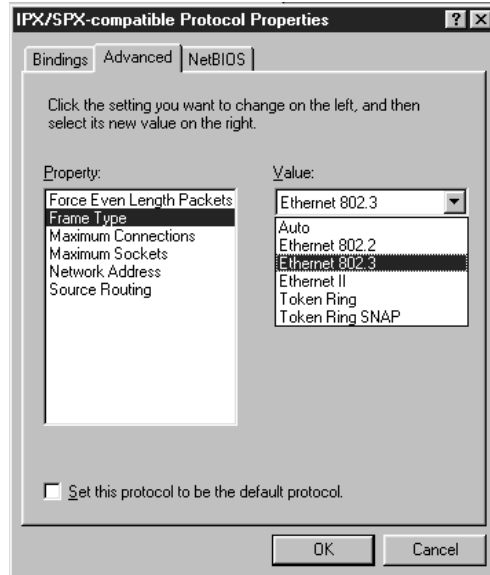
IPX/SPX-compatible Protocol Properties

? X

Bindings Advanced NetBIOS

Click the setting you want to change on the left, and then select its new value on the right.

Property:

Force Even Length Packets
Frame Type
Maximum Connections
Maximum Sockets
Network Address
Source Routing

Value:

Ethernet 802.3

Auto
Ethernet 802.2
Ethernet 802.3
Ethernet II
Token Ring
Token Ring SNAP

Set this protocol to be the default protocol.

OK Cancel